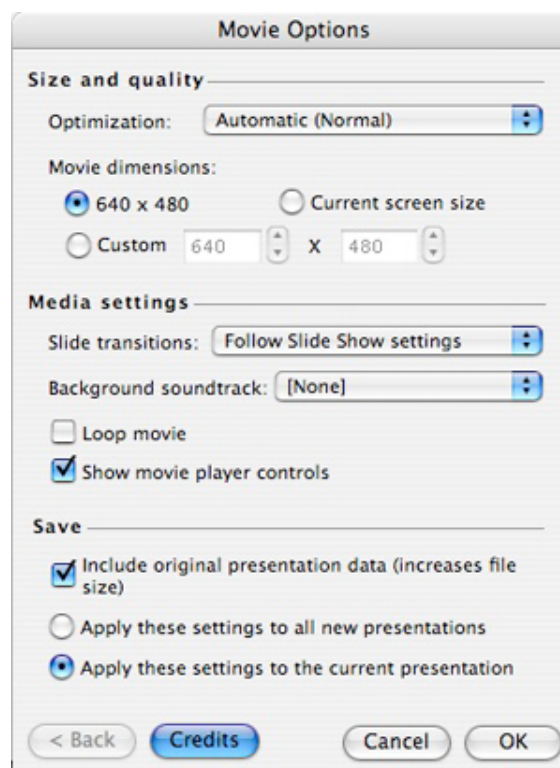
Movie Options

Size and quality

Optimization: Automatic (Normal)

Movie dimensions:

640 x 480

Current screen size

Custom 640 X 480

Media settings

Slide transitions: Follow Slide Show settings

Background soundtrack: [None]

Loop movie

Show movie player controls

Save

Include original presentation data (increases file size)

Apply these settings to all new presentations

Apply these settings to the current presentation

< Back Credits Cancel OK